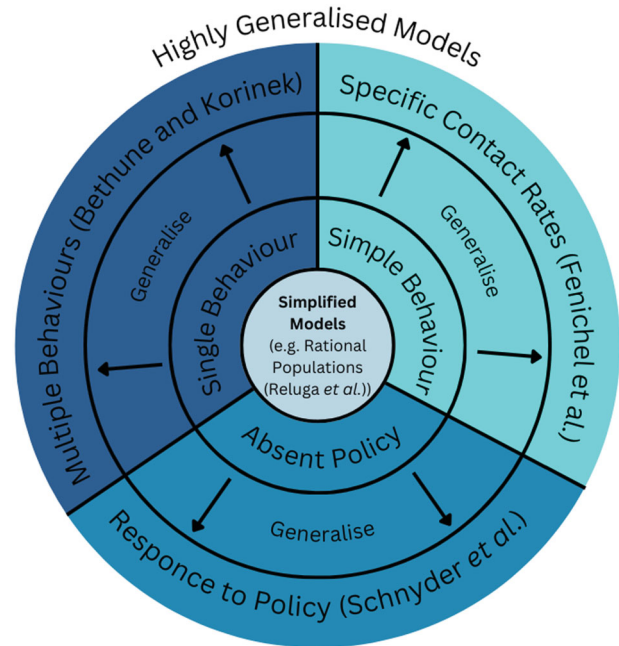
Highly Generalised Models

Multiple Behaviours (Bethune and Korinek)

Generalise

Single Behaviour

Specific Contact Rates (Fenichel et al.)

Generalise

Simple Behaviour

Simplified Models
(e.g. Rational Populations (Reluga et al.))

Absent Policy

Generalise

Responce to Policy (Schnyder et al.)